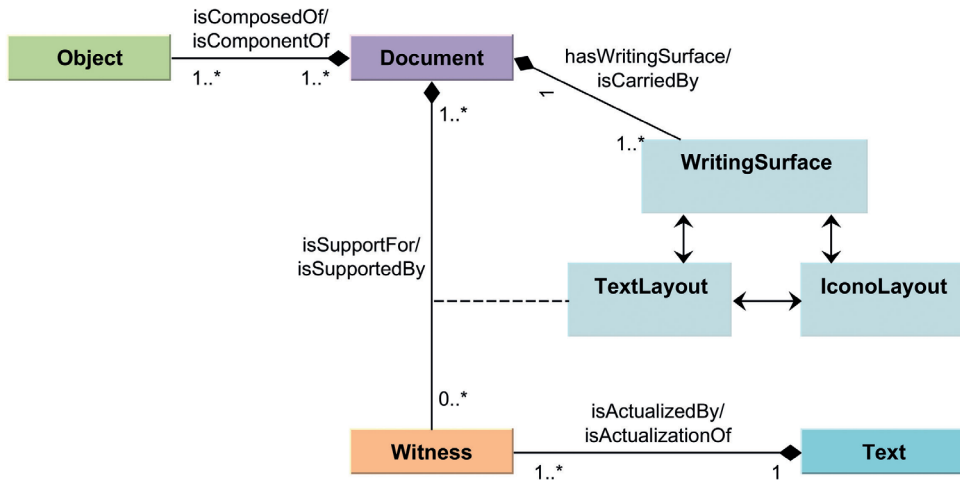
Object

isComposedOf/
isComponentOf

1..*

1..*

Document

hasWritingSurface/
isCarriedBy

1

1..*

1..*

WritingSurface

isSupportFor/
isSupportedBy

TextLayout

IconoLayout

0..*

isActualizedBy/
isActualizationOf

Witness

1..*

1

Text